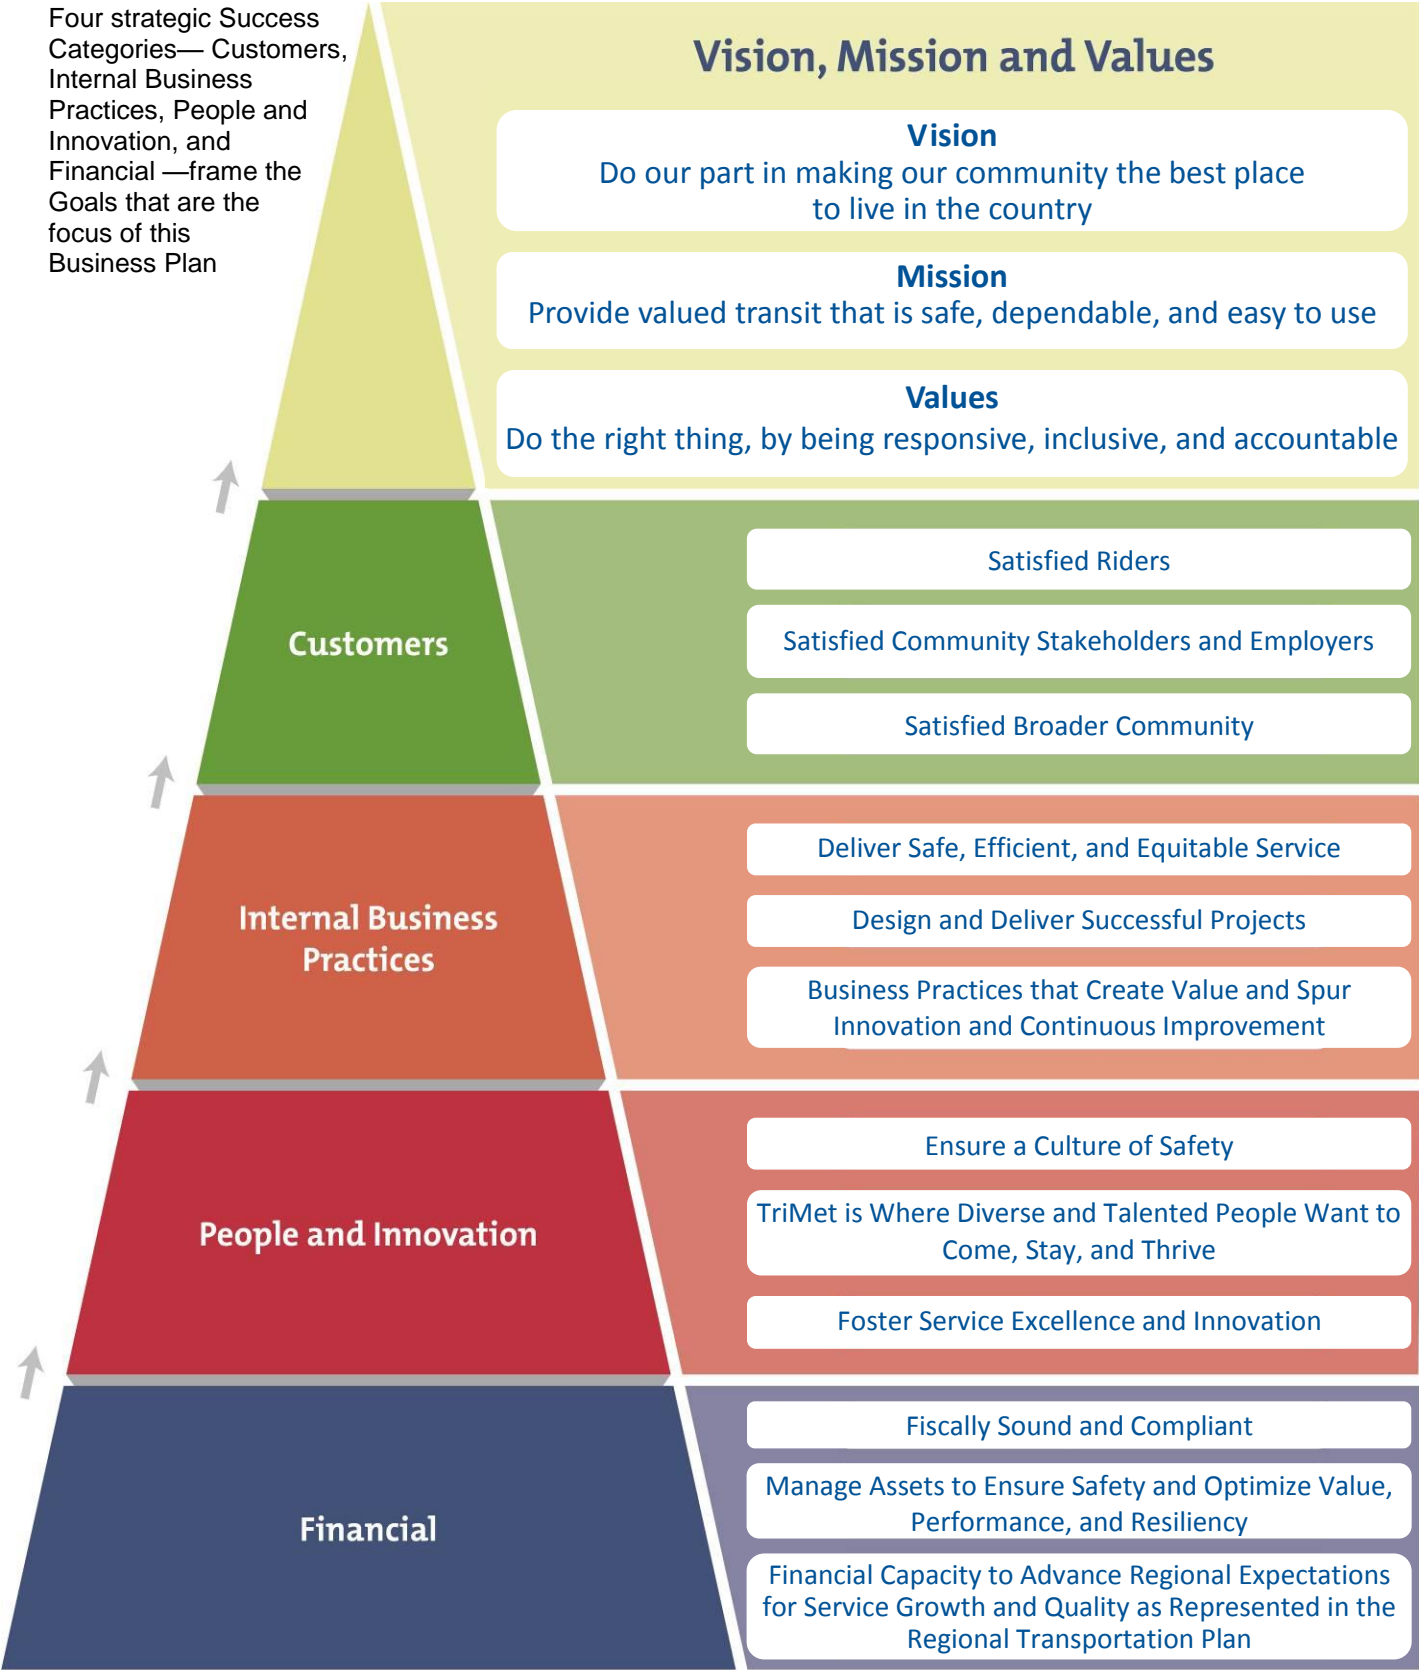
Four strategic Success Categories— Customers, Internal Business Practices, People and Innovation, and Financial —frame the Goals that are the focus of this Business Plan

Vision, Mission and Values

Vision
Do our part in making our community the best place to live in the country

Mission
Provide valued transit that is safe, dependable, and easy to use

Values
Do the right thing, by being responsive, inclusive, and accountable

Customers

Satisfied Riders

Satisfied Community Stakeholders and Employers

Satisfied Broader Community

Internal Business Practices

Deliver Safe, Efficient, and Equitable Service

Design and Deliver Successful Projects

Business Practices that Create Value and Spur Innovation and Continuous Improvement

People and Innovation

Ensure a Culture of Safety

TriMet is Where Diverse and Talented People Want to Come, Stay, and Thrive

Foster Service Excellence and Innovation

Financial

Fiscally Sound and Compliant

Manage Assets to Ensure Safety and Optimize Value, Performance, and Resiliency

Financial Capacity to Advance Regional Expectations for Service Growth and Quality as Represented in the Regional Transportation Plan